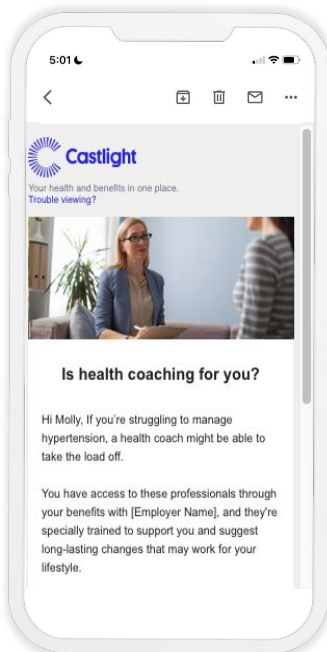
5:01

Castlight

Your health and benefits in one place.
Trouble viewing?

Is health coaching for you?

Hi Molly, If you're struggling to manage hypertension, a health coach might be able to take the load off.

You have access to these professionals through your benefits with [Employer Name], and they're specially trained to support you and suggest long-lasting changes that may work for your lifestyle.